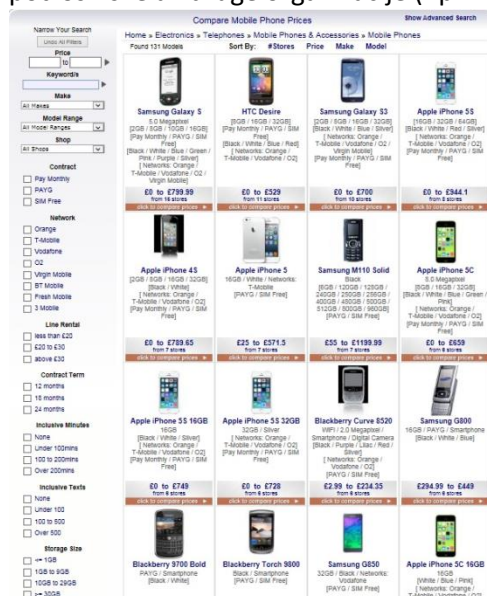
Narrow Your Search

Undo All Filters

Price

to

Keyword/s

Make

All Makes

Model Range

All Model Ranges

Shop

All Shops

Contract

Pay Monthly

PAYG

SIM Free

Network

Orange

T-Mobile

Vodafone

O2

Virgin Mobile

BT Mobile

Fresh Mobile

3 Mobile

Line Rental

less than £20

£20 to £30

above £30

Contract Term

12 months

18 months

24 months

Inclusive Minutes

None

Under 100mins

100 to 200mins

Over 200mins

Inclusive Texts

None

Under 100

100 to 500

Over 500

Storage Size

<= 1GB

1GB to 9GB

10GB to 29GB

>= 30GB

Compare Mobile Phone Prices

Show Advanced Search

Home » Electronics » Telephones » Mobile Phones & Accessories » Mobile Phones

Found 131 Models Sort By: #Stores Price Make Model

Samsung Galaxy S
5.0 Megapixel
[2GB / 8GB / 16GB / 16GB] [Pay Monthly / PAYG / SIM Free] [Black / White / Blue / Green / Pink / Purple / Silver] [ Networks: Orange / T-Mobile / Vodafone / O2 / Virgin Mobile]
£0 to £799.99
from 16 stores
click to compare prices »

HTC Desire
[8GB / 16GB / 32GB] [Pay Monthly / PAYG / SIM Free] [Black / White / Red] [ Networks: Orange / T-Mobile / Vodafone / O2]
£0 to £329
from 11 stores
click to compare prices »

Samsung Galaxy S3
[8GB / 16GB / 32GB] [Black / White / Blue / Silver] [ Networks: Orange / T-Mobile / Vodafone / O2 / Virgin Mobile] [Pay Monthly / PAYG / SIM Free]
£0 to £700
from 10 stores
click to compare prices »

Apple iPhone 5S
[16GB / 32GB / 64GB] [Black / White / Red / Silver] [ Networks: Orange / T-Mobile / Vodafone / O2] [Pay Monthly / PAYG / SIM Free]
£0 to £944.1
from 8 stores
click to compare prices »

Apple iPhone 4S
[2GB / 8GB / 16GB / 32GB] [Black / White] [ Networks: Orange / T-Mobile / Vodafone / O2] [Pay Monthly / PAYG / SIM Free]
£0 to £789.65
from 7 stores
click to compare prices »

Apple iPhone 5
16GB / White / Networks: T-Mobile [PAYG / SIM Free]
£25 to £571.5
from 7 stores
click to compare prices »

Samsung M110 Solid
Black [8GB / 12GB / 128GB / 240GB / 250GB / 256GB / 400GB / 450GB / 500GB / 512GB / 600GB / 960GB] [PAYG / SIM Free]
£55 to £1199.99
from 7 stores
click to compare prices »

Apple iPhone 5C
5.0 Megapixel
[8GB / 16GB / 32GB] [Black / White / Blue / Green / Pink] [ Networks: Orange / T-Mobile / Vodafone / O2] [Pay Monthly / PAYG / SIM Free]
£0 to £659
from 6 stores
click to compare prices »

Apple iPhone 5S 16GB
16GB
[Black / White / Silver] [ Networks: Orange / T-Mobile / Vodafone / O2] [Pay Monthly / PAYG / SIM Free]
£0 to £749
from 6 stores
click to compare prices »

Apple iPhone 5S 32GB
32GB / Silver
[ Networks: Orange / T-Mobile / Vodafone / O2] [Pay Monthly / PAYG / SIM Free]
£0 to £728
from 6 stores
click to compare prices »

Blackberry Curve 8520
WiFi / 2.0 Megapixel / Smartphone / Digital Camera [Black / Purple / Lilac / Red / Silver] [ Networks: Orange / Vodafone / O2] [PAYG / SIM Free]
£2.99 to £234.35
from 6 stores
click to compare prices »

Samsung G800
16GB / PAYG / Smartphone [Black / White / Blue]
£294.99 to £449
from 6 stores
click to compare prices »

Blackberry 9700 Bold
PAYG / Smartphone [Black / White]

Blackberry Torch 9800
Black / PAYG / SIM Free

Samsung G850
32GB / Black / Networks: Vodafone [PAYG / SIM Free]

Apple iPhone 5C 16GB
16GB
[White / Blue / Pink] [ Networks: Orange / T-Mobile / Vodafone / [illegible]